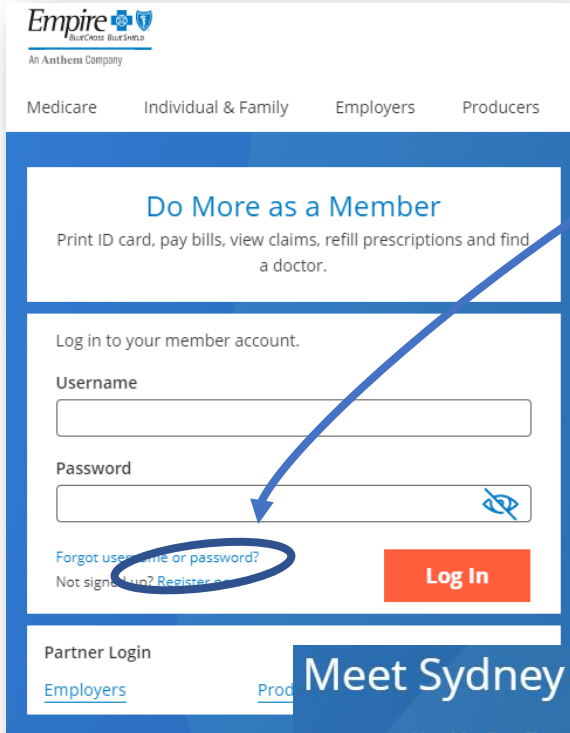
Empire BlueCross BlueShield
An Anthem Company

Medicare Individual & Family Employers Producers

Do More as a Member
Print ID card, pay bills, view claims, refill prescriptions and find a doctor.

Log in to your member account.

Username

Password

Forgot user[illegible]me or password?
Not sign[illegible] up? Register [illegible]

Log In

Partner Login

Employers

Prod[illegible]

Meet Sydney